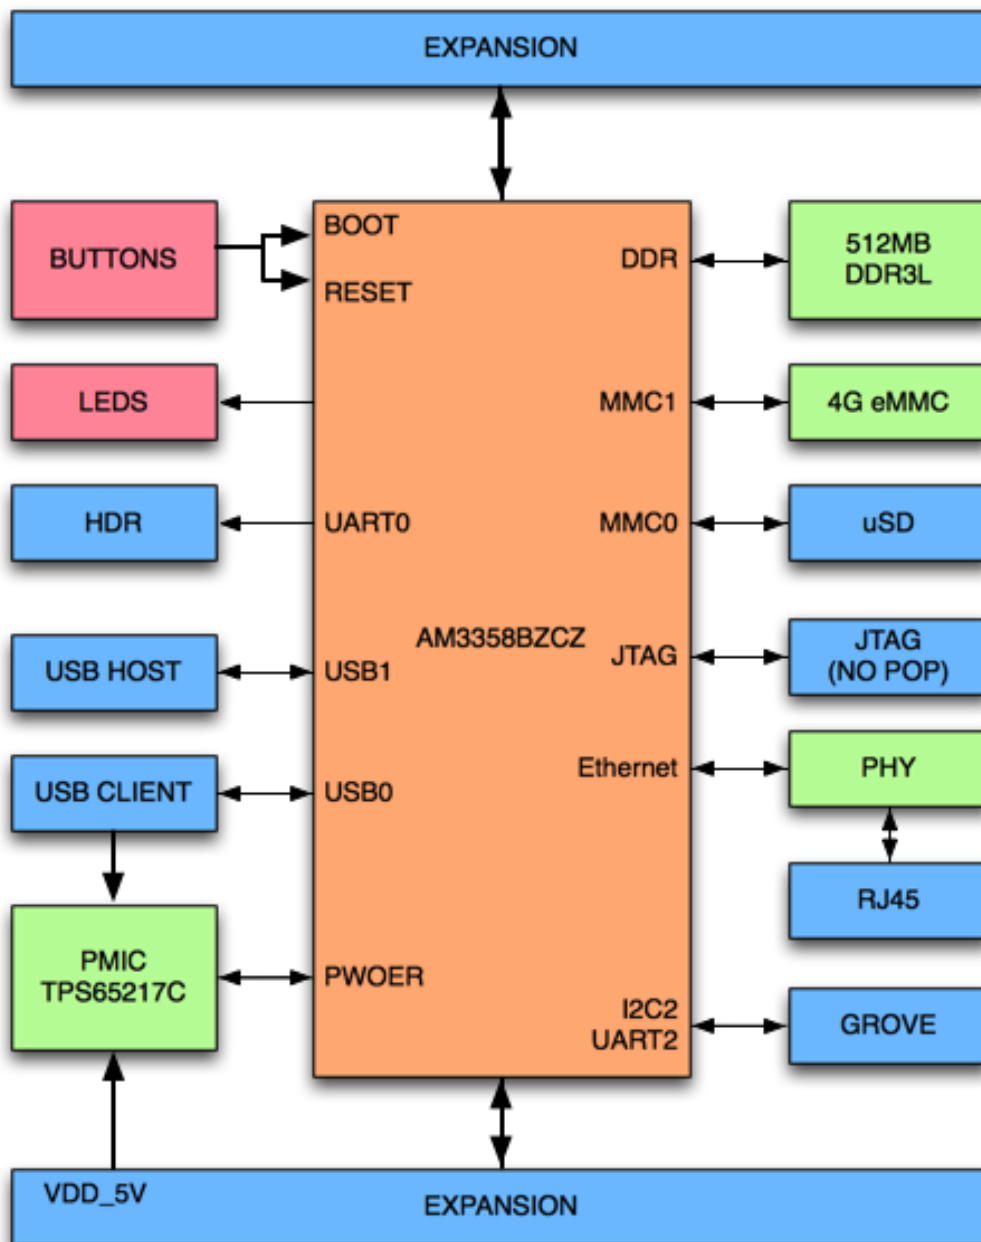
EXPANSION

BUTTONS

BOOT

RESET

DDR

512MB DDR3L

LEDS

MMC1

4G eMMC

HDR

UART0

MMC0

uSD

AM3358BZCZ

JTAG

JTAG (NO POP)

USB HOST

USB1

USB CLIENT

USB0

Ethernet

PHY

RJ45

PMIC TPS65217C

PWOER

I2C2 UART2

GROVE

VDD_5V

EXPANSION